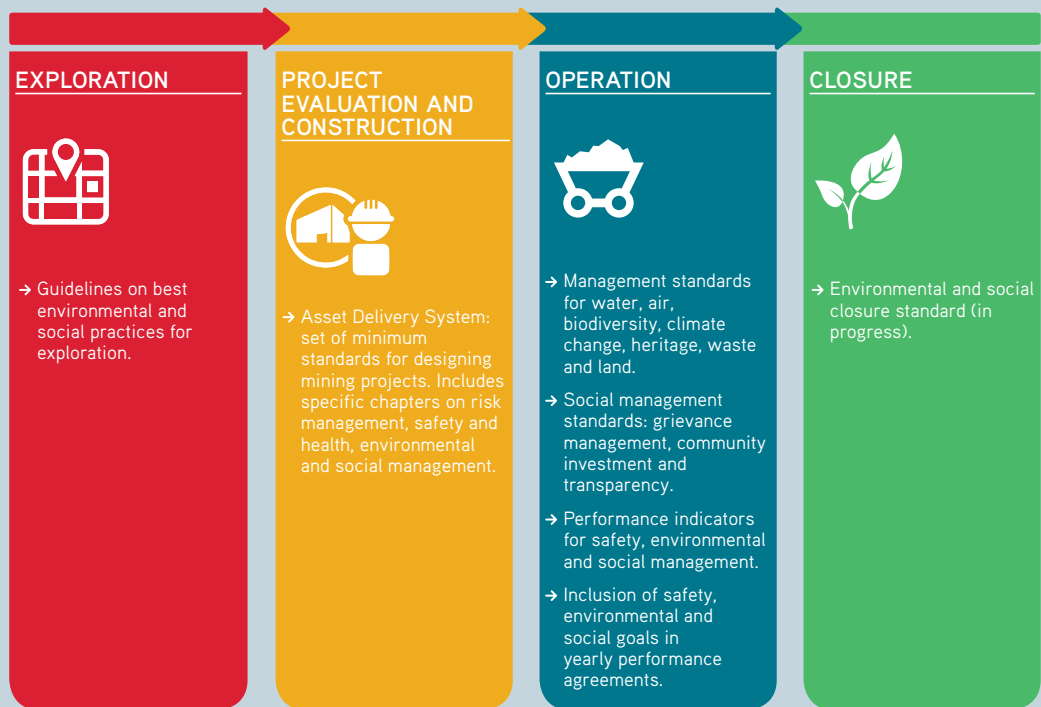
EXPLORATION

→ Guidelines on best environmental and social practices for exploration.

PROJECT EVALUATION AND CONSTRUCTION

→ Asset Delivery System: set of minimum standards for designing mining projects. Includes specific chapters on risk management, safety and health, environmental and social management.

OPERATION

→ Management standards for water, air, biodiversity, climate change, heritage, waste and land.

→ Social management standards: grievance management, community investment and transparency.

→ Performance indicators for safety, environmental and social management.

→ Inclusion of safety, environmental and social goals in yearly performance agreements.

CLOSURE

→ Environmental and social closure standard (in progress).